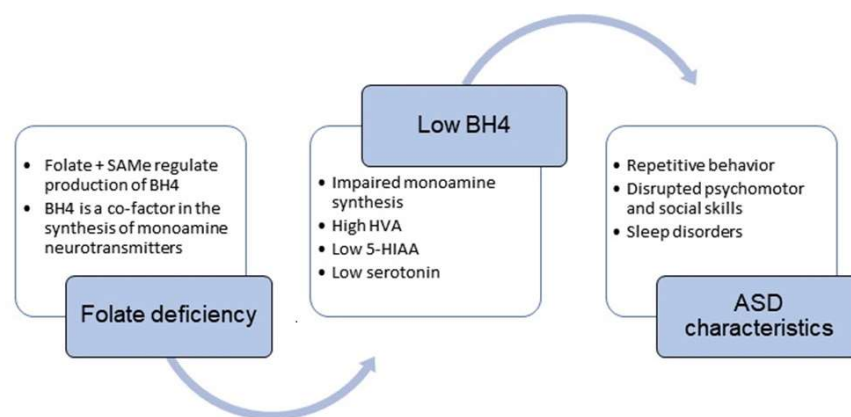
- Folate + SAMe regulate production of BH4
- BH4 is a co-factor in the synthesis of monoamine neurotransmitters

Folate deficiency

Low BH4

- Impaired monoamine synthesis
- High HVA
- Low 5-HIAA
- Low serotonin

- Repetitive behavior
- Disrupted psychomotor and social skills
- Sleep disorders

ASD characteristics